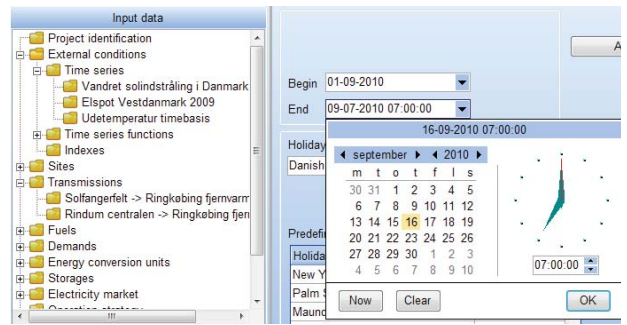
Input data

Project identification
External conditions
Time series
Vandret solindstråling i Danmark
Elspot Vestdanmark 2009
Udetemperatur timebasis
Time series functions
Indexes
Sites
Transmissions
Solfangerfelt -> Ringkøbing fjernvarm
Rindum centralen -> Ringkøbing fjen
Fuels
Demands
Energy conversion units
Storages
Electricity market
Operation strategy

A

Begin 01-09-2010
End 09-07-2010 07:00:00

Holiday
Danish

Predefi
Holida
New Y
Palm S
Maund

16-09-2010 07:00:00
september 2010

| m | t | o | t | f | l | s |
|---|---|---|---|---|---|---|
| 30 | 31 | 1 | 2 | 3 | 4 | 5 |
| 6 | 7 | 8 | 9 | 10 | 11 | 12 |
| 13 | 14 | 15 | 16 | 17 | 18 | 19 |
| 20 | 21 | 22 | 23 | 24 | 25 | 26 |
| 27 | 28 | 29 | 30 | 1 | 2 | 3 |
| 4 | 5 | 6 | 7 | 8 | 9 | 10 |

07:00:00

Now Clear OK